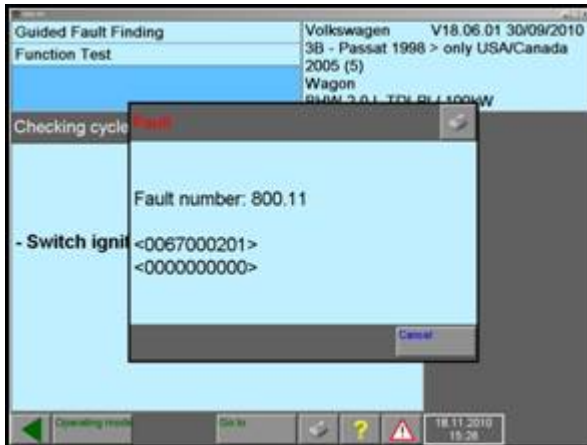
Guided Fault Finding
Function Test

Volkswagen V18.06.01 30/09/2010
3B - Passat 1998 > only USA/Canada
2005 (5)
Wagon
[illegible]

Checking cycle

- Switch ignit

Fault

Fault number: 800.11

<0067000201>
<0000000000>

Cancel

Operating mode
Go to
?
18.11.2010
15:26